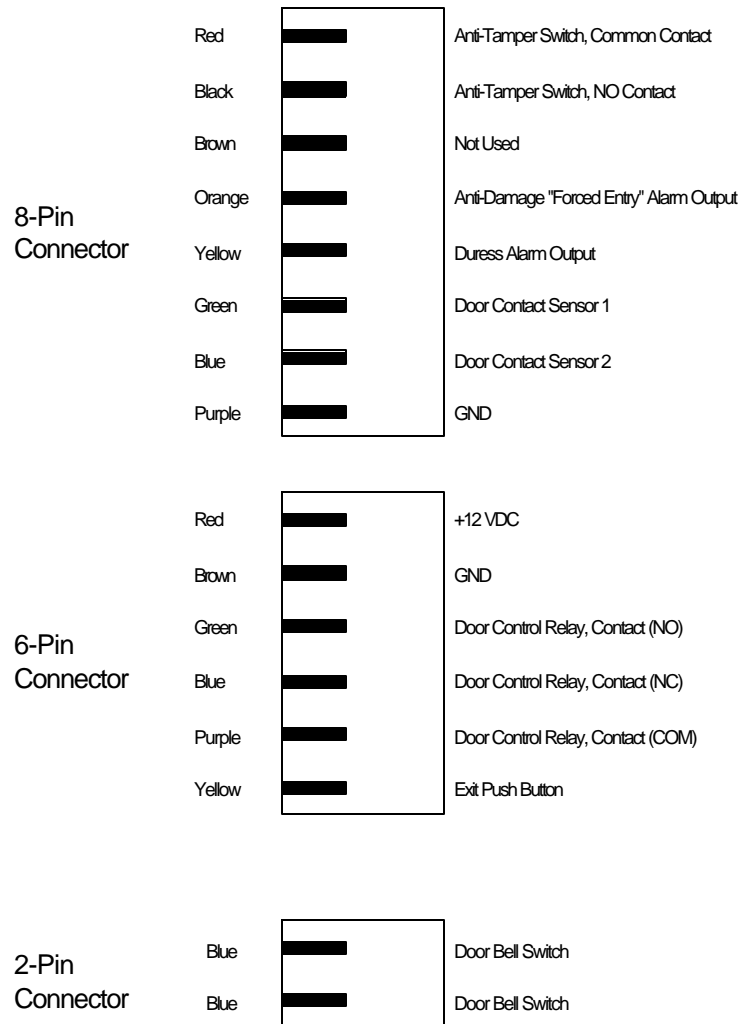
8-Pin Connector

| Wire | Function |
|---|---|
| Red | Anti-Tamper Switch, Common Contact |
| Black | Anti-Tamper Switch, NO Contact |
| Brown | Not Used |
| Orange | Anti-Damage "Forced Entry" Alarm Output |
| Yellow | Duress Alarm Output |
| Green | Door Contact Sensor 1 |
| Blue | Door Contact Sensor 2 |
| Purple | GND |

6-Pin Connector

| Wire | Function |
|---|---|
| Red | +12 VDC |
| Brown | GND |
| Green | Door Control Relay, Contact (NO) |
| Blue | Door Control Relay, Contact (NC) |
| Purple | Door Control Relay, Contact (COM) |
| Yellow | Exit Push Button |

2-Pin Connector

| Wire | Function |
|---|---|
| Blue | Door Bell Switch |
| Blue | Door Bell Switch |